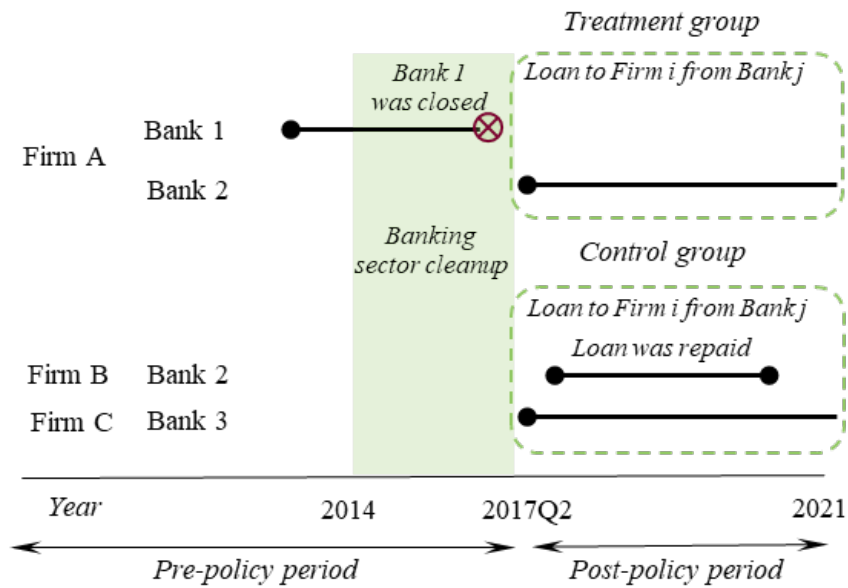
Treatment group

Bank 1 was closed

Loan to Firm i from Bank j

Firm A

Bank 1

Bank 2

Banking sector cleanup

Control group

Loan to Firm i from Bank j

Loan was repaid

Firm B Bank 2

Firm C Bank 3

Year 2014 2017Q2 2021

Pre-policy period

Post-policy period